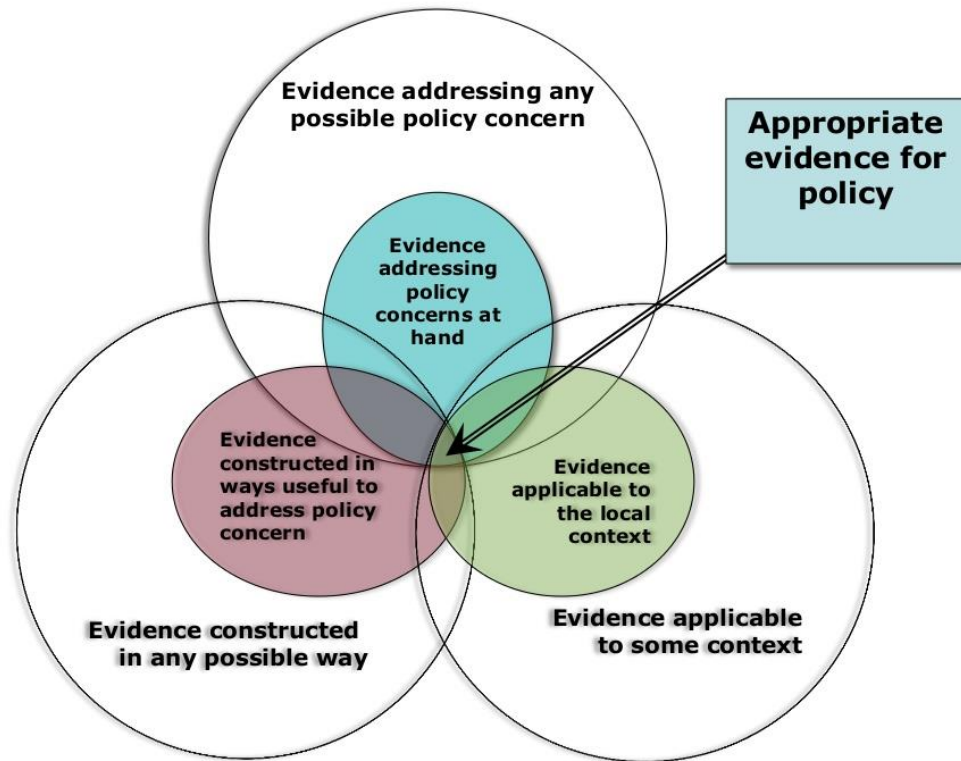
Evidence addressing any possible policy concern

Appropriate evidence for policy

Evidence addressing policy concerns at hand

Evidence constructed in ways useful to address policy concern

Evidence applicable to the local context

Evidence constructed in any possible way

Evidence applicable to some context